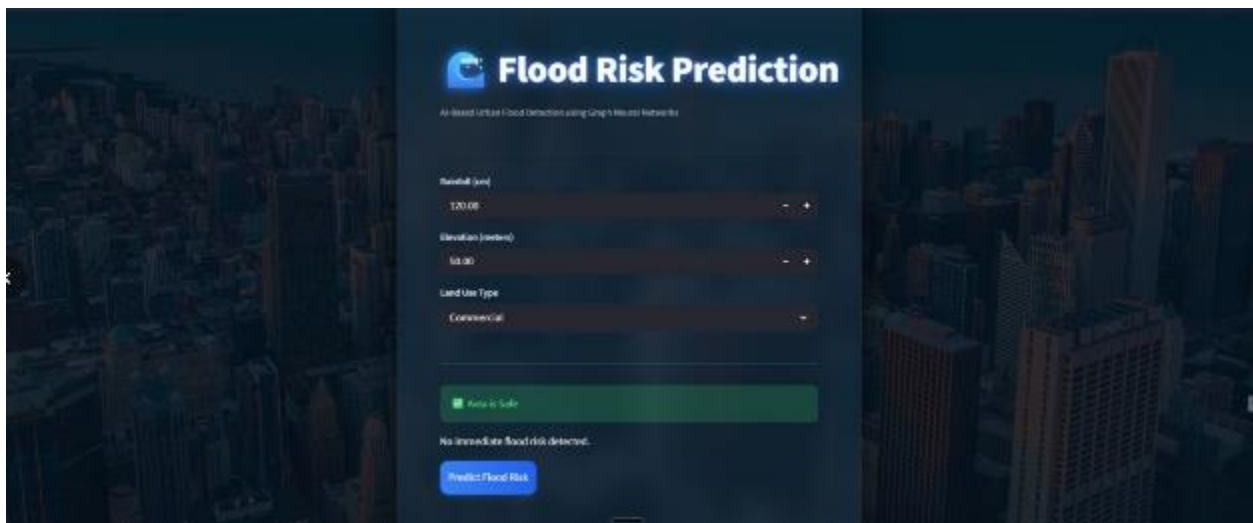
Flood Risk Prediction

AI-Based Urban Flood Detection using Graph Neural Networks

Rainfall (cm)

120.00

- +

Elevation (meters)

50.00

- +

Land Use Type

Commercial

Area is Safe

No immediate flood risk detected.

Predict Flood Risk